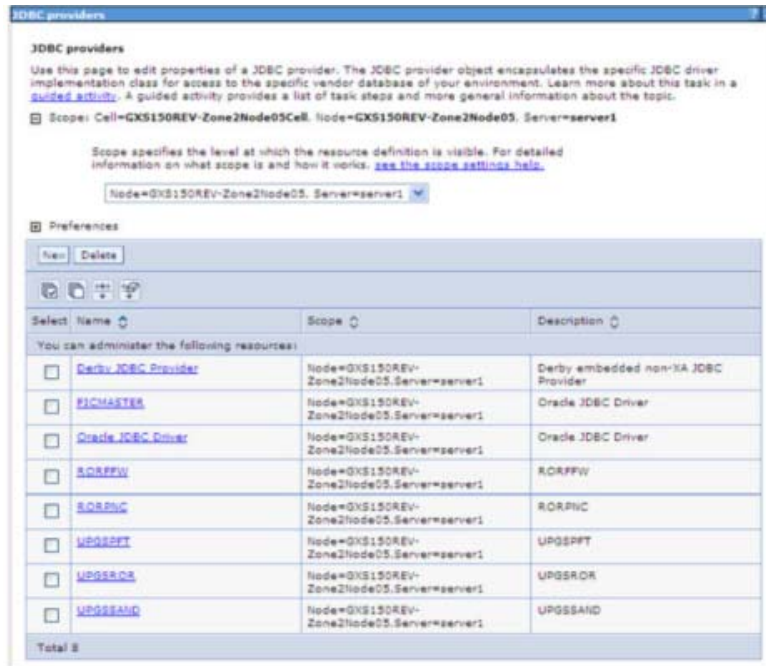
JDBC providers

?

JDBC providers

Use this page to edit properties of a JDBC provider. The JDBC provider object encapsulates the specific JDBC driver implementation class for access to the specific vendor database of your environment. Learn more about this task in a guided activity. A guided activity provides a list of task steps and more general information about the topic.

Scope: Cell=GXS150REV-Zone2Node05Cell, Node=GXS150REV-Zone2Node05, Server=server1

Scope specifies the level at which the resource definition is visible. For detailed information on what scope is and how it works, see the scope settings help.

Node=GXS150REV-Zone2Node05, Server=server1

Preferences

New Delete

| Select | Name | Scope | Description |
|---|---|---|---|
| You can administer the following resources: | | | |
| ☐ | Derby JDBC Provider | Node=GXS150REV-Zone2Node05,Server=server1 | Derby embedded non-XA JDBC Provider |
| ☐ | PICMASTER | Node=GXS150REV-Zone2Node05,Server=server1 | Oracle JDBC Driver |
| ☐ | Oracle JDBC Driver | Node=GXS150REV-Zone2Node05,Server=server1 | Oracle JDBC Driver |
| ☐ | RORFFW | Node=GXS150REV-Zone2Node05,Server=server1 | RORFFW |
| ☐ | RORPNC | Node=GXS150REV-Zone2Node05,Server=server1 | RORPNC |
| ☐ | UPGSPFT | Node=GXS150REV-Zone2Node05,Server=server1 | UPGSPFT |
| ☐ | UPGSROR | Node=GXS150REV-Zone2Node05,Server=server1 | UPGSROR |
| ☐ | UPGSSAND | Node=GXS150REV-Zone2Node05,Server=server1 | UPGSSAND |
| Total 8 | | | |